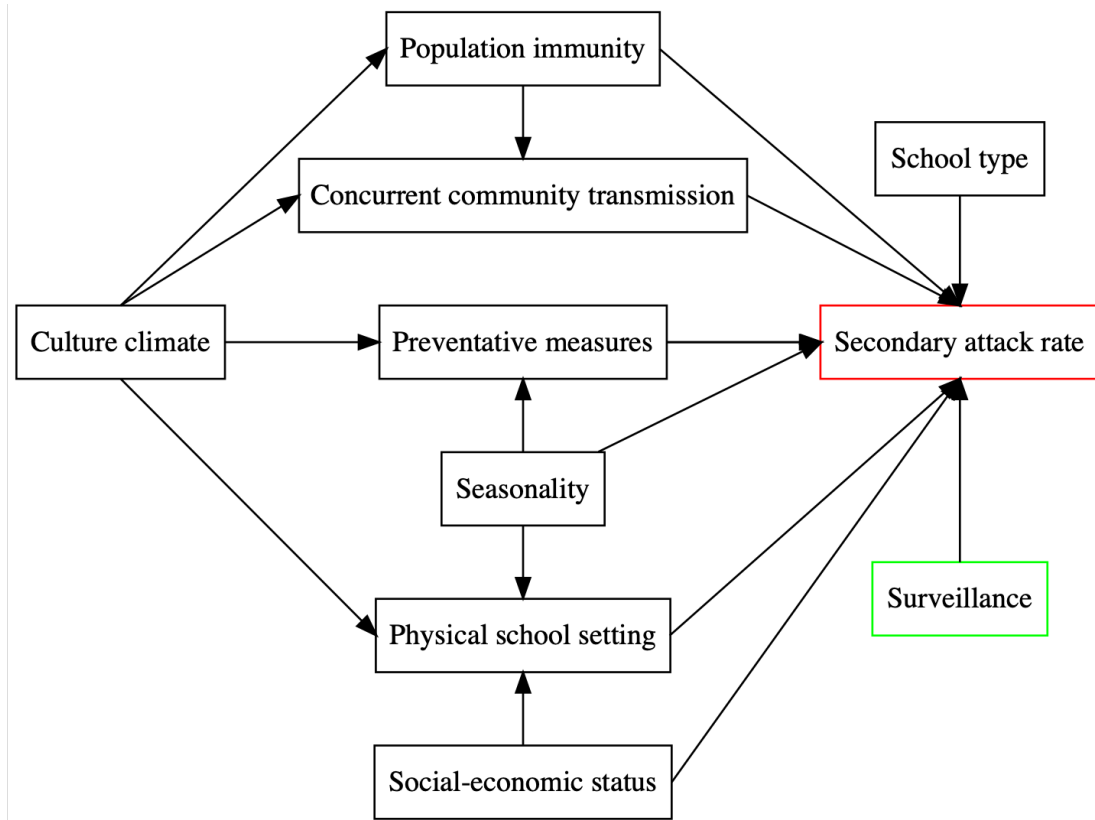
Population immunity

School type

Concurrent community transmission

Culture climate

Preventative measures

Secondary attack rate

Seasonality

Surveillance

Physical school setting

Social-economic status